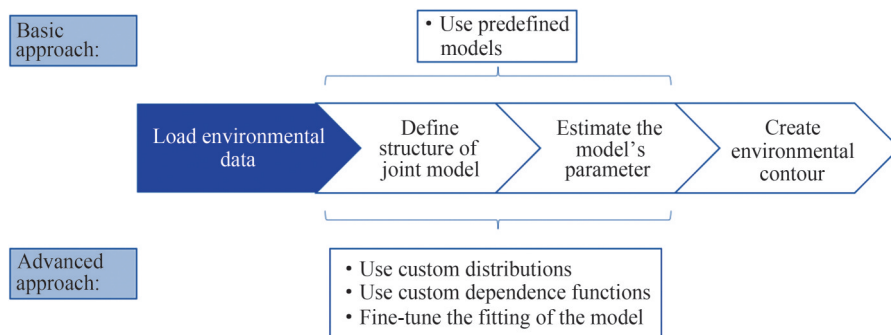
Basic approach:

• Use predefined models

Load environmental data

Define structure of joint model

Estimate the model's parameter

Create environmental contour

Advanced approach:

• Use custom distributions
• Use custom dependence functions
• Fine-tune the fitting of the model